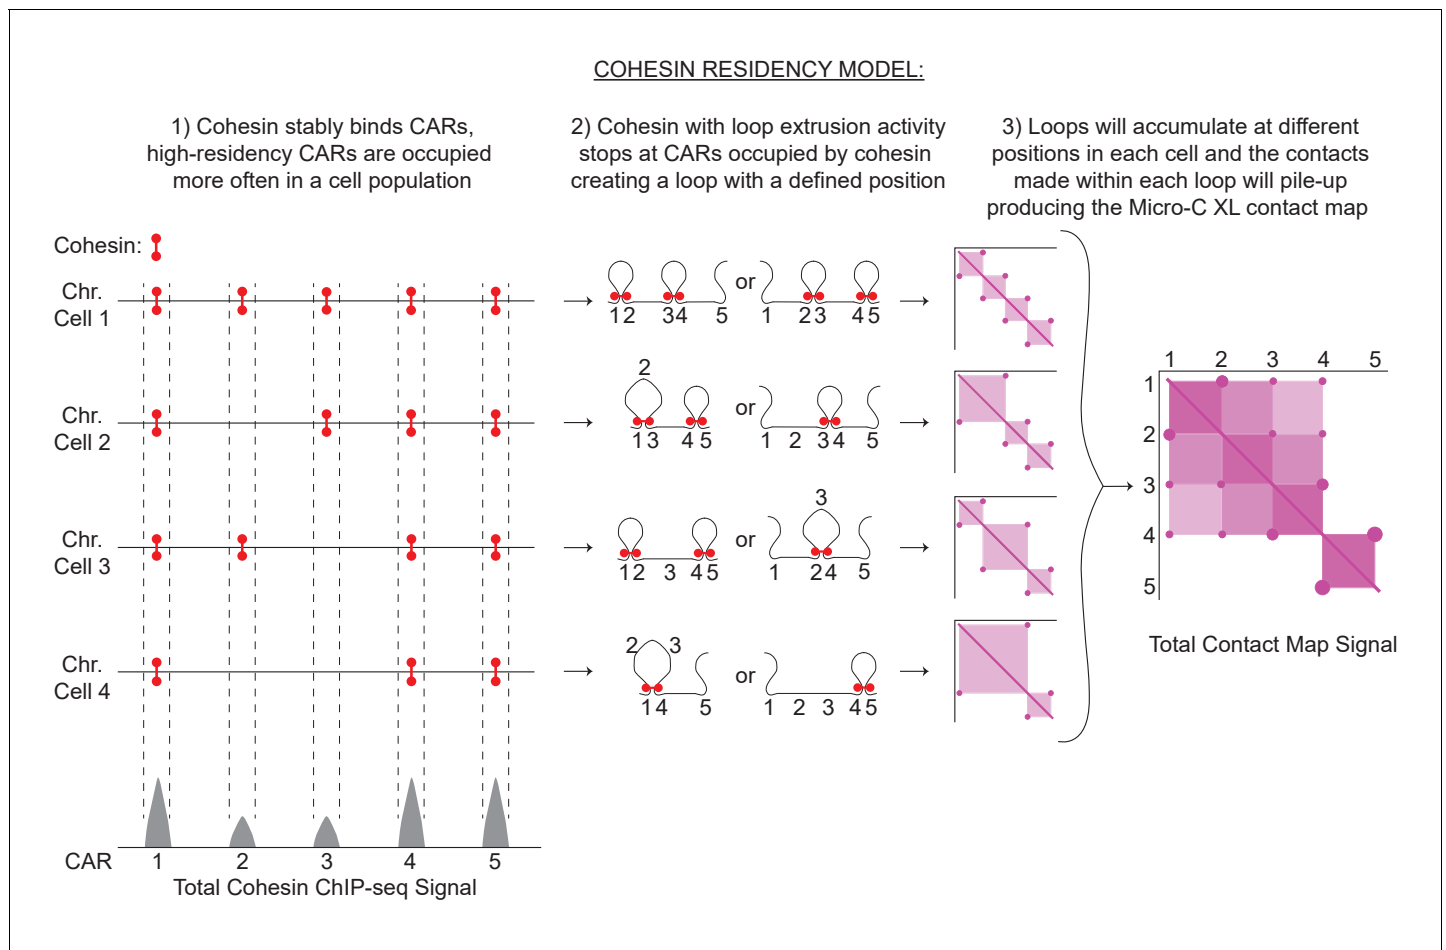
COHESIN RESIDENCY MODEL:

1) Cohesin stably binds CARs, high-residency CARs are occupied more often in a cell population

2) Cohesin with loop extrusion activity stops at CARs occupied by cohesin creating a loop with a defined position

3) Loops will accumulate at different positions in each cell and the contacts made within each loop will pile-up producing the Micro-C XL contact map

Cohesin:

Chr. Cell 1

12 34 5 or 1 23 45

Chr. Cell 2

2
13 45 or 1 2 34 5

Chr. Cell 3

12 3 45 or 3
1 24 5

Chr. Cell 4

2 3
14 5 or 1 2 3 45

1 2 3 4 5
1
2
3
4
5

Total Contact Map Signal

CAR 1 2 3 4 5
Total Cohesin ChIP-seq Signal